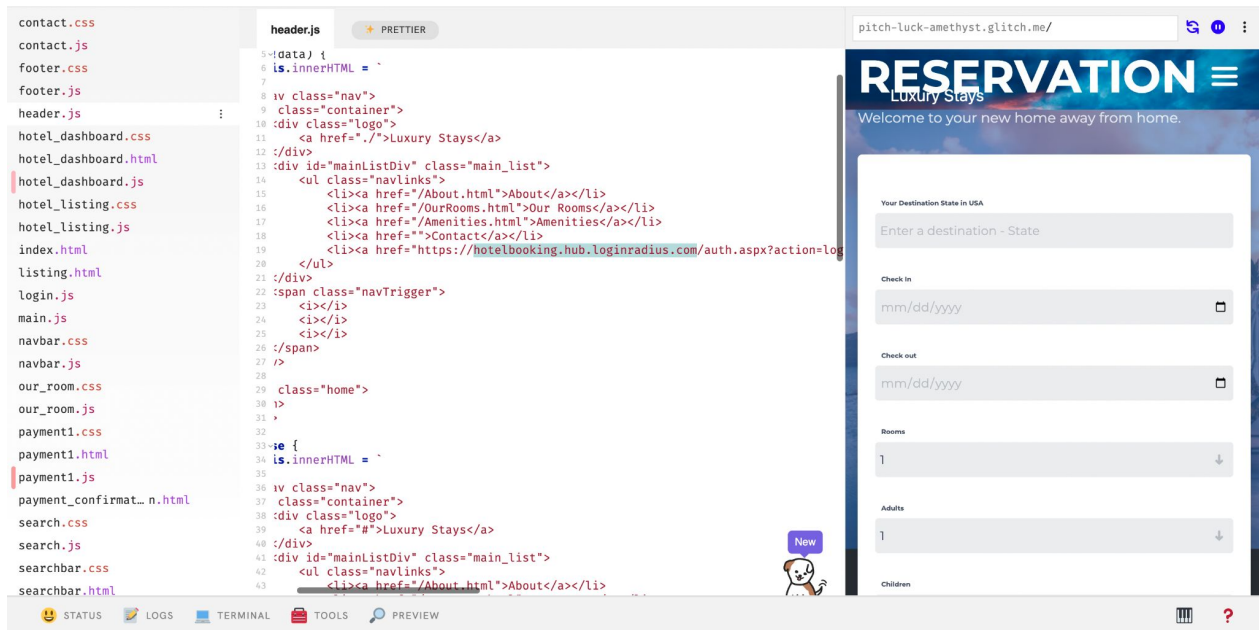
contact.css
contact.js
footer.css
footer.js
header.js
hotel_dashboard.css
hotel_dashboard.html
hotel_dashboard.js
hotel_listing.css
hotel_listing.js
index.html
listing.html
login.js
main.js
navbar.css
navbar.js
our_room.css
our_room.js
payment1.css
payment1.html
payment1.js
payment_confirmat… n.html
search.css
search.js
searchbar.css
searchbar.html

header.js
PRETTIER

5 !data) {
6 is.innerHTML = `
7
8 iv class="nav">
9 class="container">
10 :div class="logo">
11 <a href="./">Luxury Stays</a>
12 :/div>
13 :div id="mainListDiv" class="main_list">
14 <ul class="navlinks">
15 <li><a href="/About.html">About</a></li>
16 <li><a href="/OurRooms.html">Our Rooms</a></li>
17 <li><a href="/Amenities.html">Amenities</a></li>
18 <li><a href="">Contact</a></li>
19 <li><a href="https://hotelbooking.hub.loginradius.com/auth.aspx?action=log
20 </ul>
21 :/div>
22 :span class="navTrigger">
23 <i></i>
24 <i></i>
25 <i></i>
26 :/span>
27 />
28
29 class="home">
30 )>
31 >
32
33 se {
34 is.innerHTML = `
35
36 iv class="nav">
37 class="container">
38 :div class="logo">
39 <a href="#">Luxury Stays</a>
40 :/div>
41 :div id="mainListDiv" class="main_list">
42 <ul class="navlinks">
43 <li><a href="/About.html">About</a></li>

New

pitch-luck-amethyst.glitch.me/

RESERVATION
Luxury Stays
Welcome to your new home away from home.

Your Destination State in USA
Enter a destination - State
Check In
mm/dd/yyyy
Check out
mm/dd/yyyy
Rooms
1
Adults
1
Children

STATUS LOGS TERMINAL TOOLS PREVIEW
?